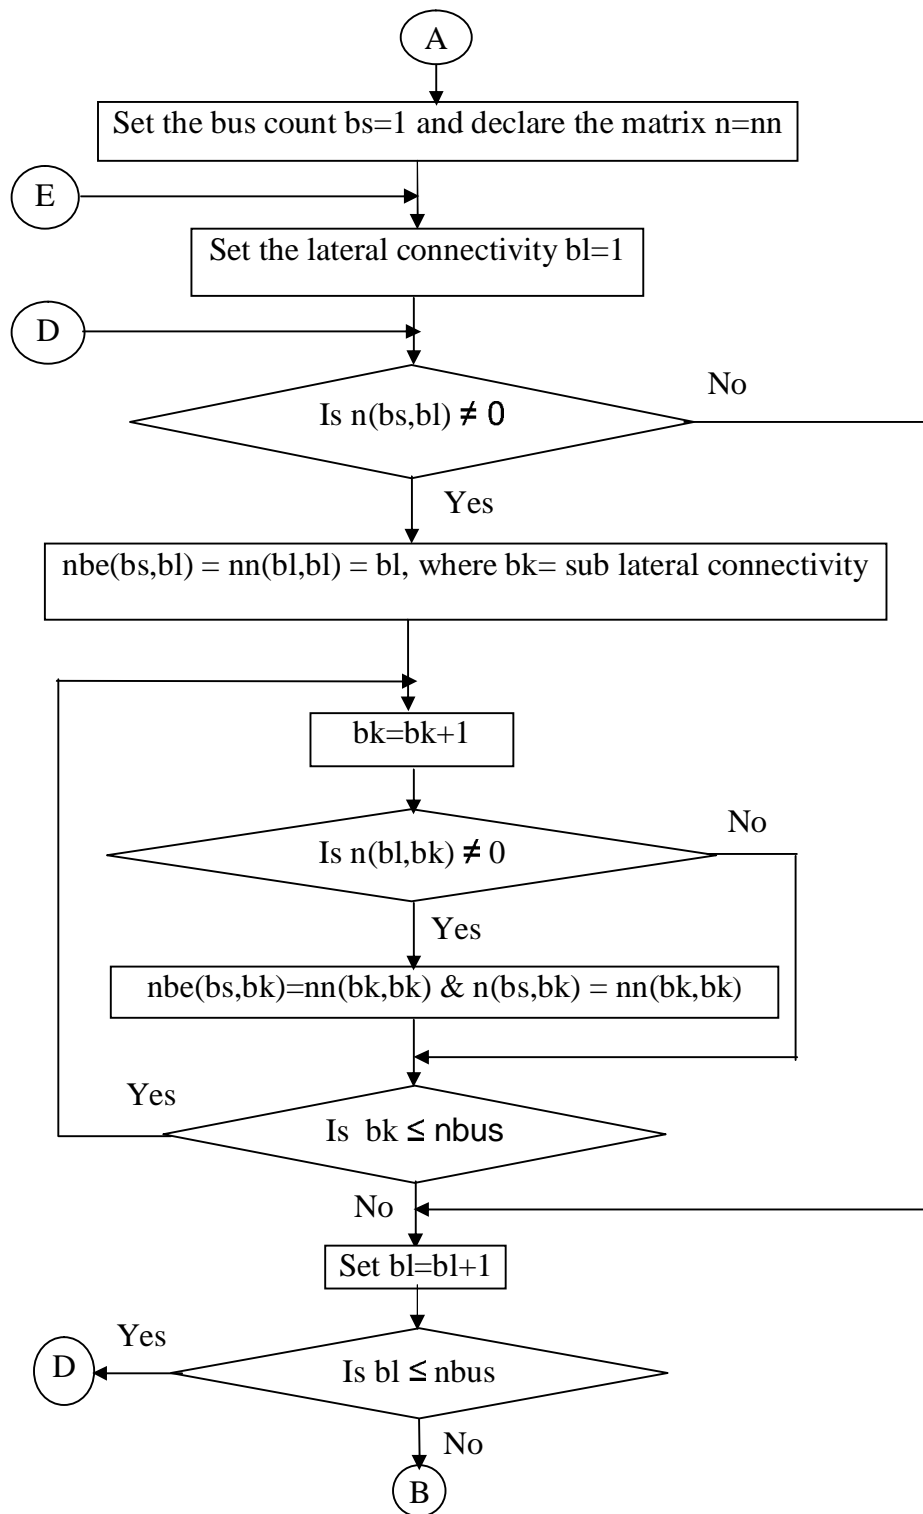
A

Set the bus count bs=1 and declare the matrix n=nn

E

Set the lateral connectivity bl=1

D

Is n(bs,bl) $\neq$ 0

No

Yes

nbe(bs,bl) = nn(bl,bl) = bl, where bk= sub lateral connectivity

bk=bk+1

Is n(bl,bk) $\neq$ 0

No

Yes

nbe(bs,bk)=nn(bk,bk) & n(bs,bk) = nn(bk,bk)

Yes

Is bk $\leq$ nbus

No

Set bl=bl+1

Yes

D

Is bl $\leq$ nbus

No

B